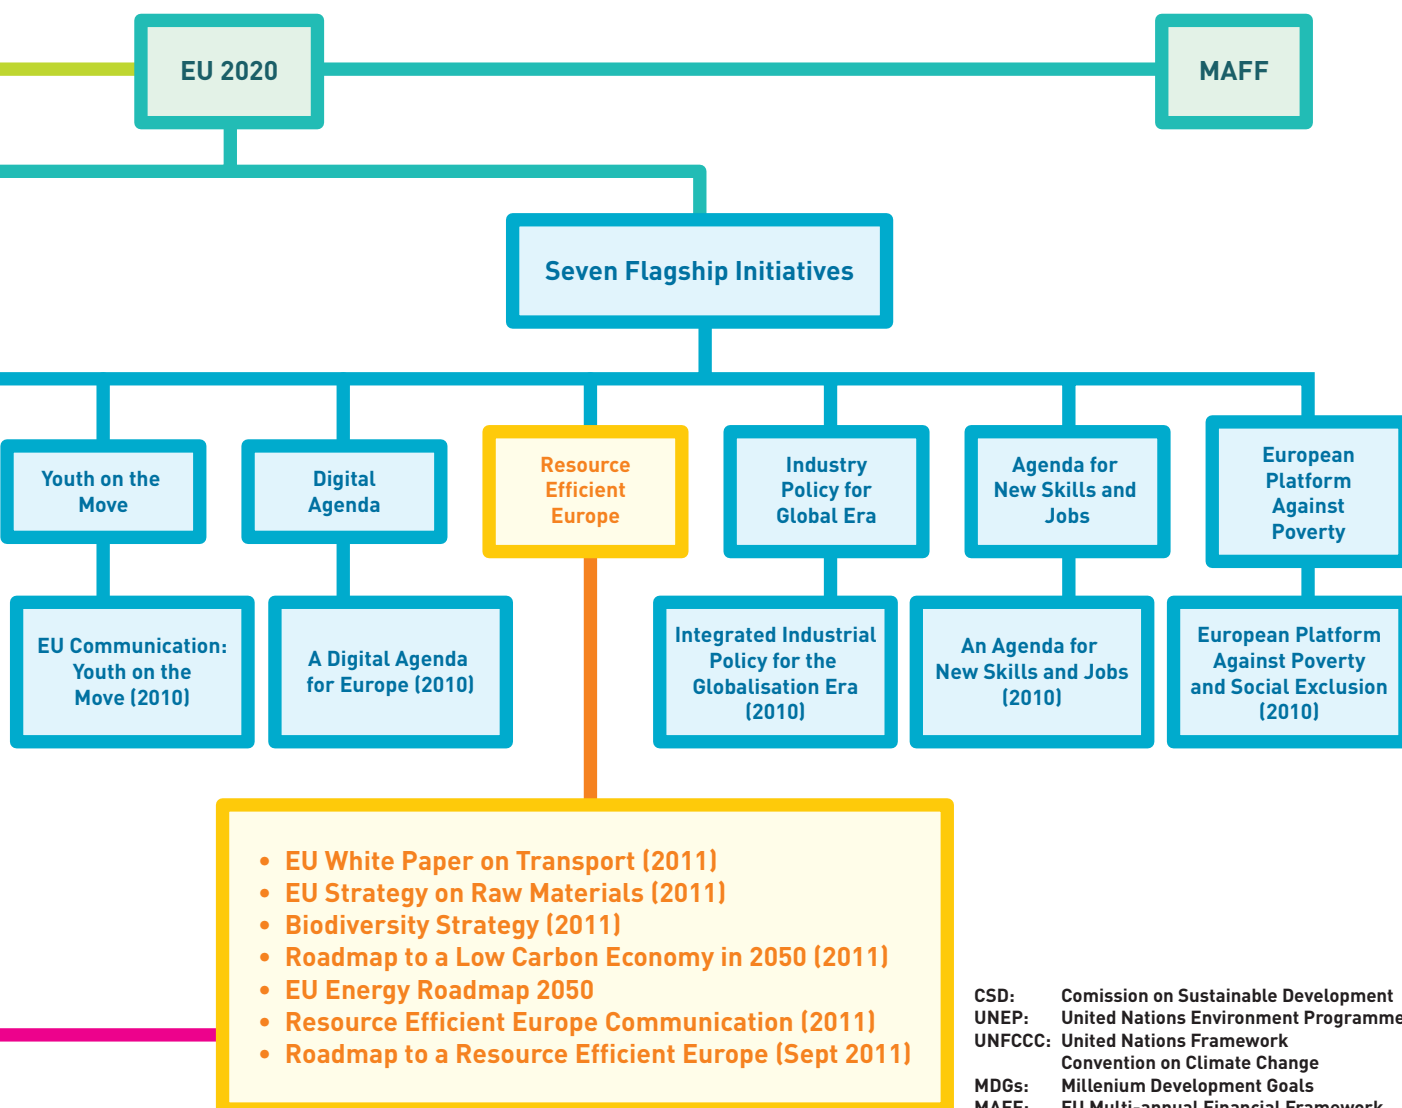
EU 2020

MAFF

Seven Flagship Initiatives

Youth on the Move

Digital Agenda

Resource Efficient Europe

Industry Policy for Global Era

Agenda for New Skills and Jobs

European Platform Against Poverty

EU Communication: Youth on the Move (2010)

A Digital Agenda for Europe (2010)

Integrated Industrial Policy for the Globalisation Era (2010)

An Agenda for New Skills and Jobs (2010)

European Platform Against Poverty and Social Exclusion (2010)

- EU White Paper on Transport (2011)
- EU Strategy on Raw Materials (2011)
- Biodiversity Strategy (2011)
- Roadmap to a Low Carbon Economy in 2050 (2011)
- EU Energy Roadmap 2050
- Resource Efficient Europe Communication (2011)
- Roadmap to a Resource Efficient Europe (Sept 2011)

CSD: Comission on Sustainable Development
UNEP: United Nations Environment Programme
UNFCCC: United Nations Framework Convention on Climate Change
MDGs: Millenium Development Goals
MAFF: EU Multi-annual Financial Framework